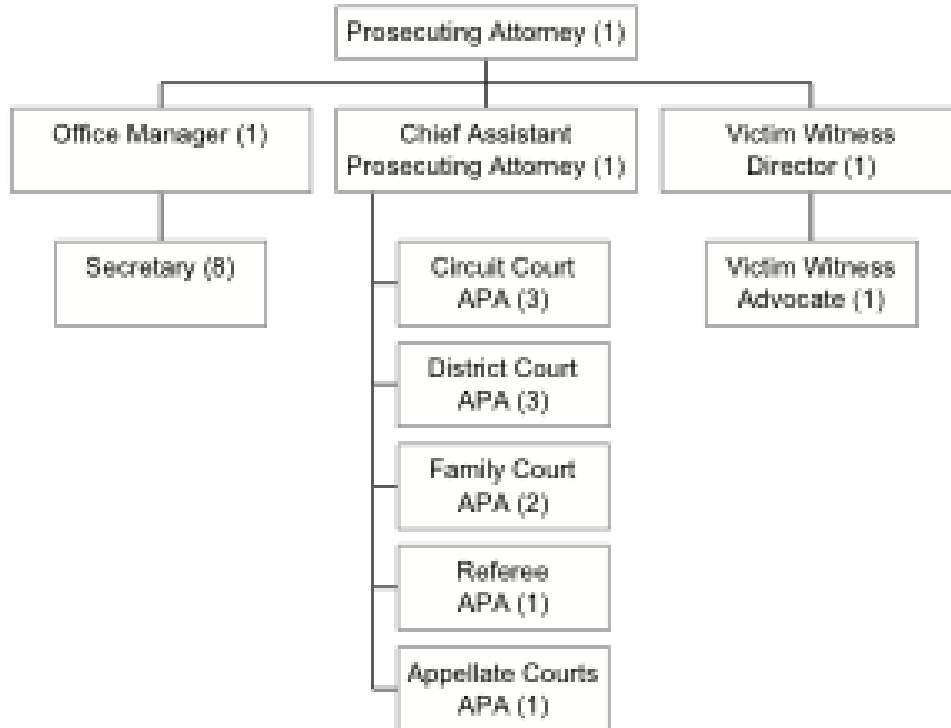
Prosecuting Attorney (1)

Office Manager (1)

Chief Assistant Prosecuting Attorney (1)

Victim Witness Director (1)

Secretary (8)

Circuit Court APA (3)

District Court APA (3)

Family Court APA (2)

Referee APA (1)

Appellate Courts APA (1)

Victim Witness Advocate (1)